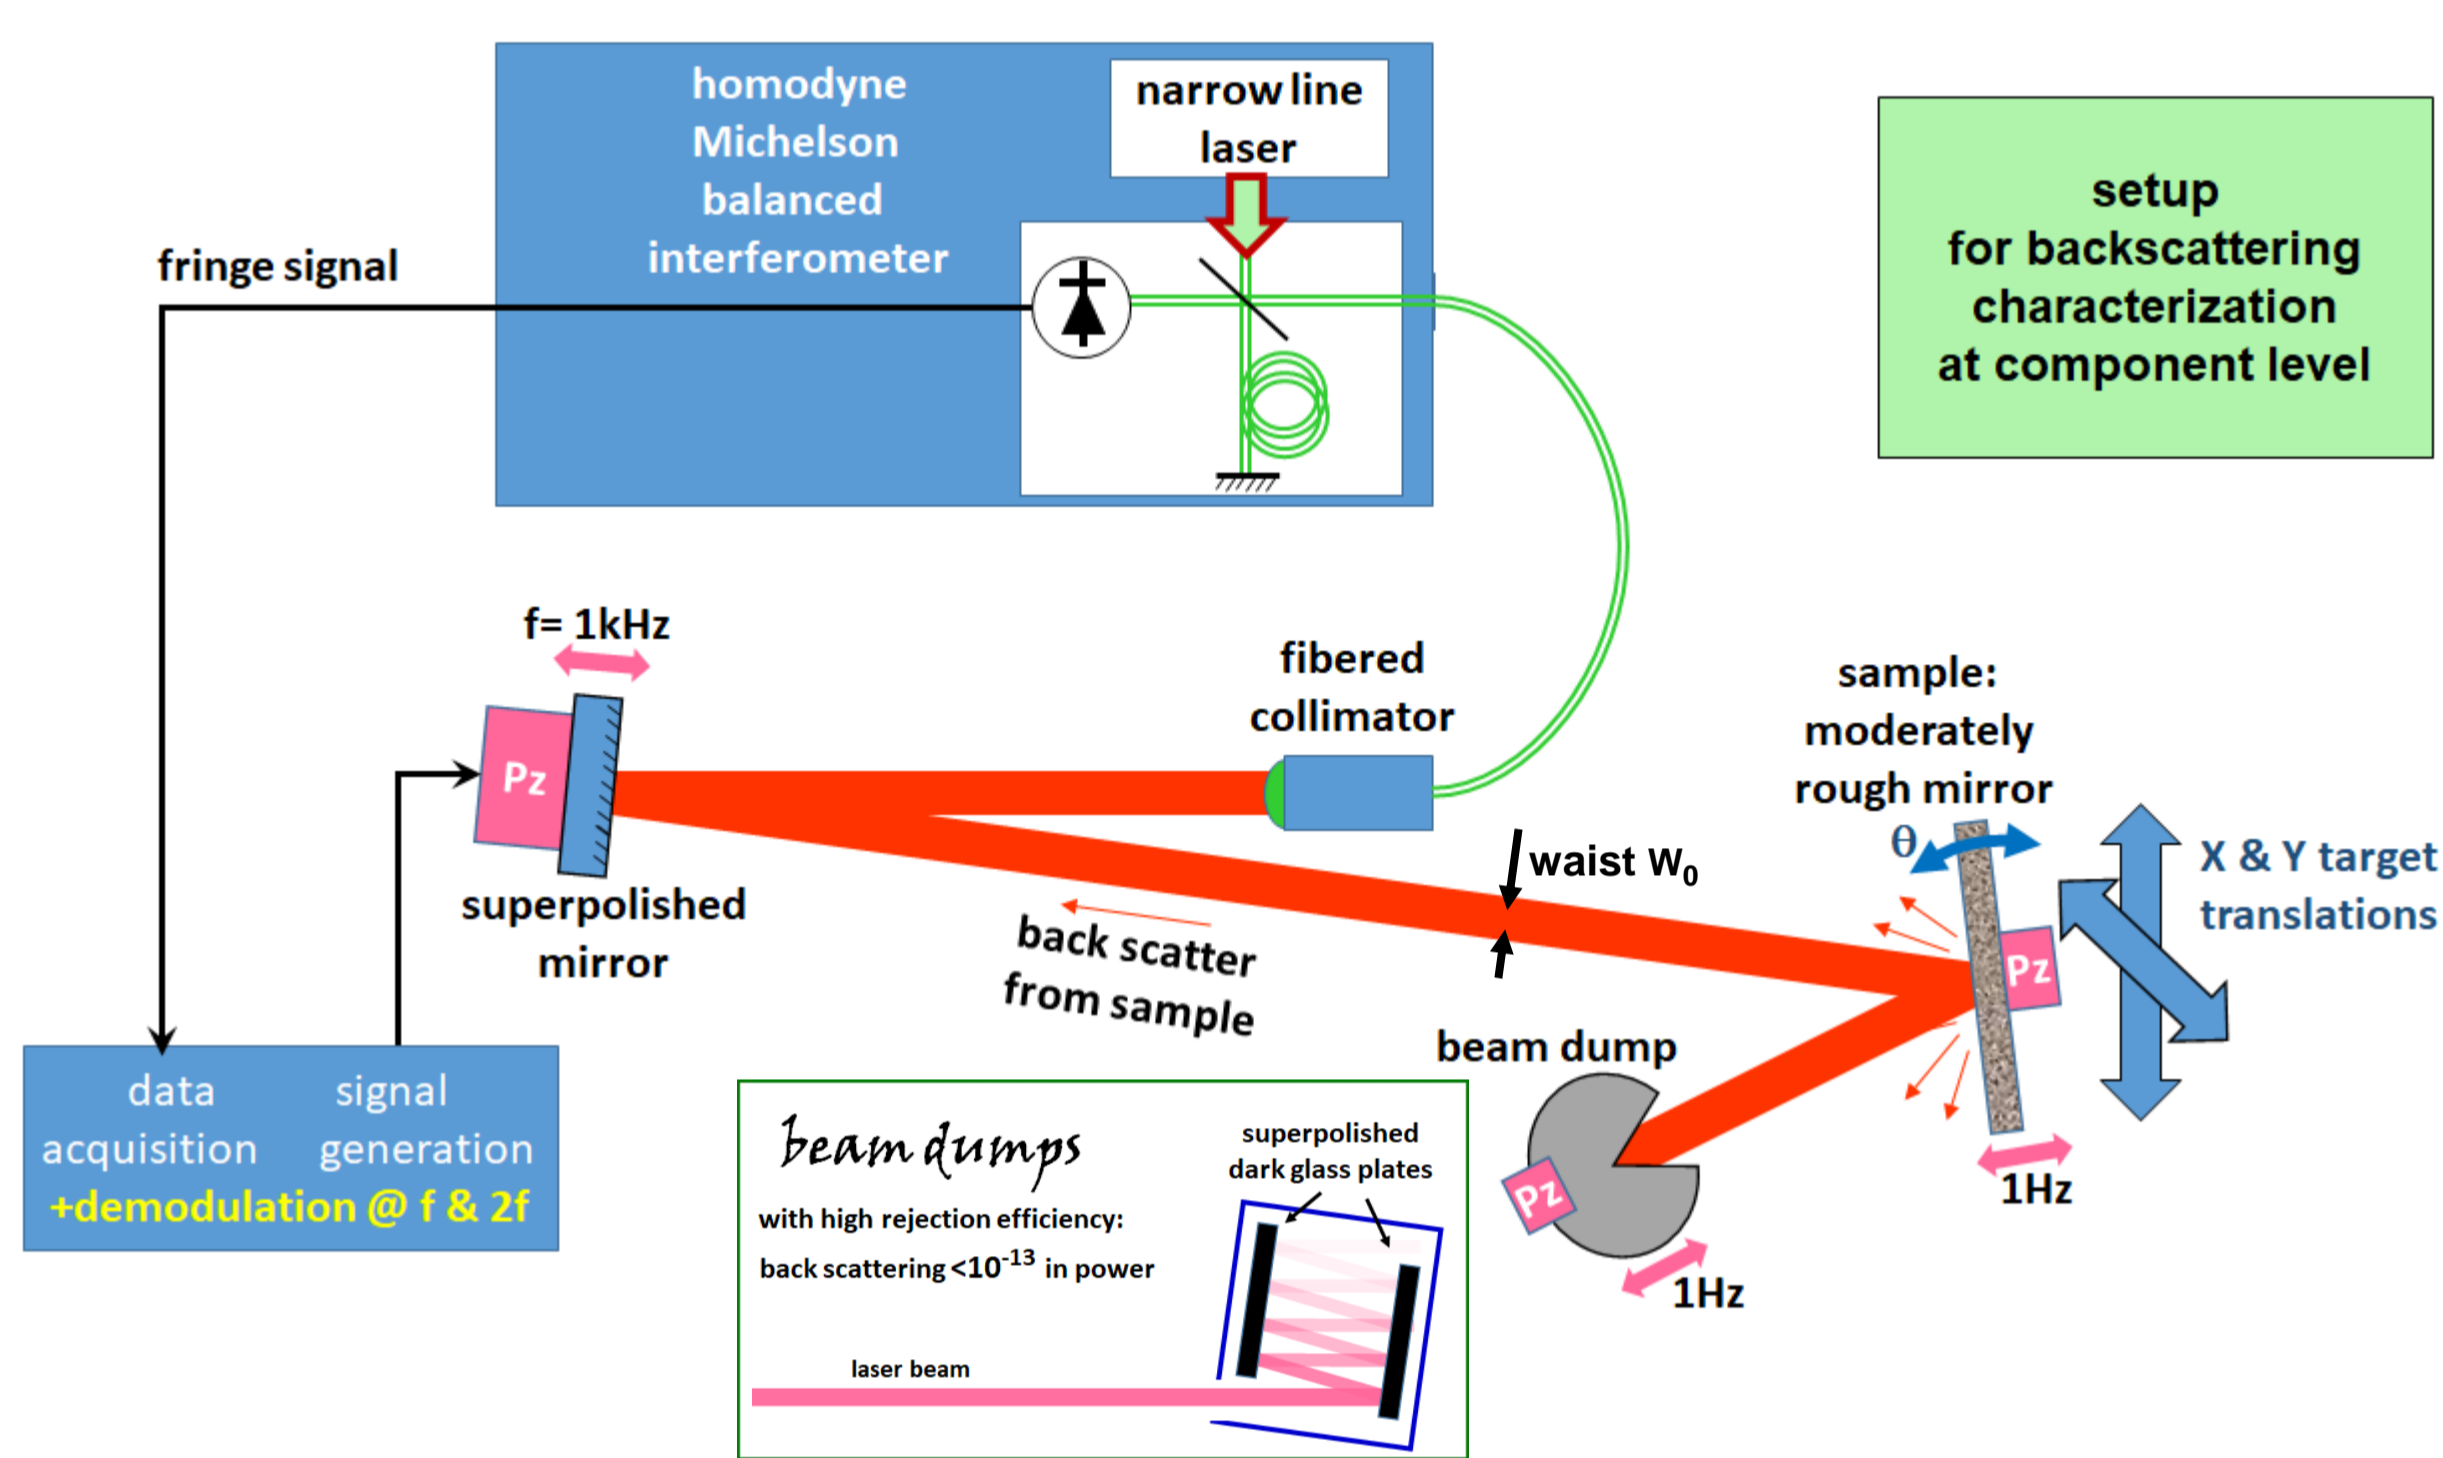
homodyne Michelson balanced interferometer

narrow line laser

setup for backscattering characterization at component level

fringe signal

f= 1kHz

Pz

superpolished mirror

fibered collimator

sample: moderately rough mirror

θ

waist $w_0$

X & Y target translations

back scatter from sample

Pz

beam dump

1Hz

Pz

1Hz

data acquisition

signal generation

+demodulation @ f & 2f

beam dumps

with high rejection efficiency:

back scattering <$10^{-13}$ in power

superpolished dark glass plates

laser beam